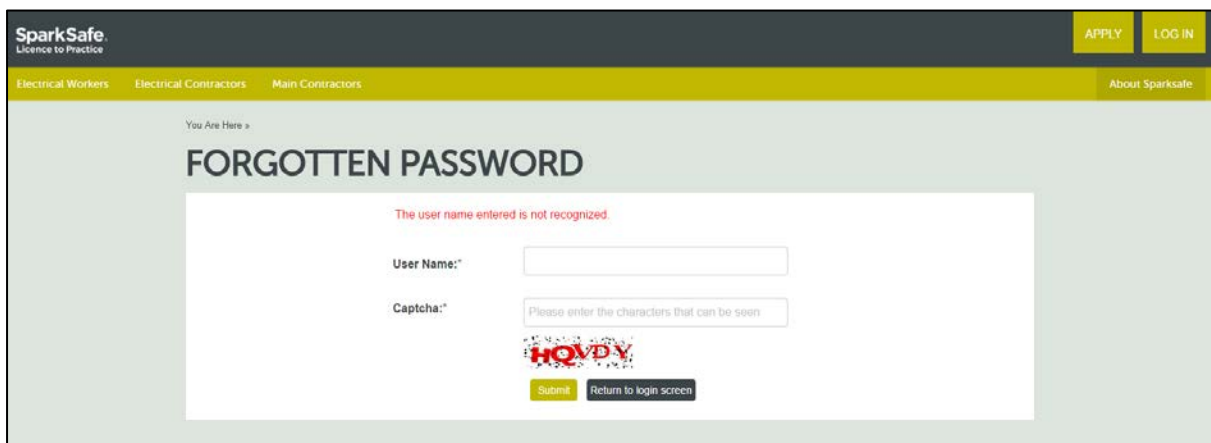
SparkSafe.
Licence to Practice

APPLY LOG IN

Electrical Workers Electrical Contractors Main Contractors About Sparksafe

You Are Here »

FORGOTTEN PASSWORD

The user name entered is not recognized.

User Name:*

Captcha:*

Please enter the characters that can be seen

HQVDY

Submit Return to login screen